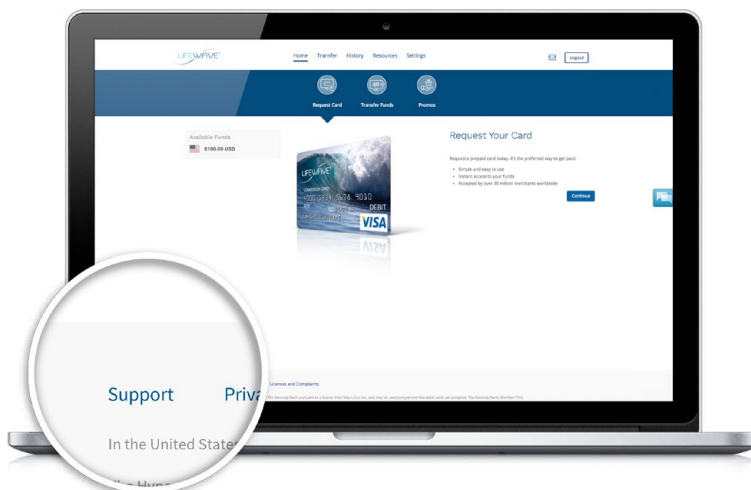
LIFEWAVE

Home Transfer History Resources Settings

Logout

Request Card Transfer Funds Promos

Available Funds

$100.00 USD

LIFEWAVE

COMPANION CARD

4000 1234 5678 9010

DEBIT

VISA

Request Your Card

Request a prepaid card today. It's the preferred way to get paid.

• Simple and easy to use
• Instant access to your funds
• Accepted by over 30 million merchants worldwide

Continue

Support Priva

In the United State

Licenses and Complaints

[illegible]